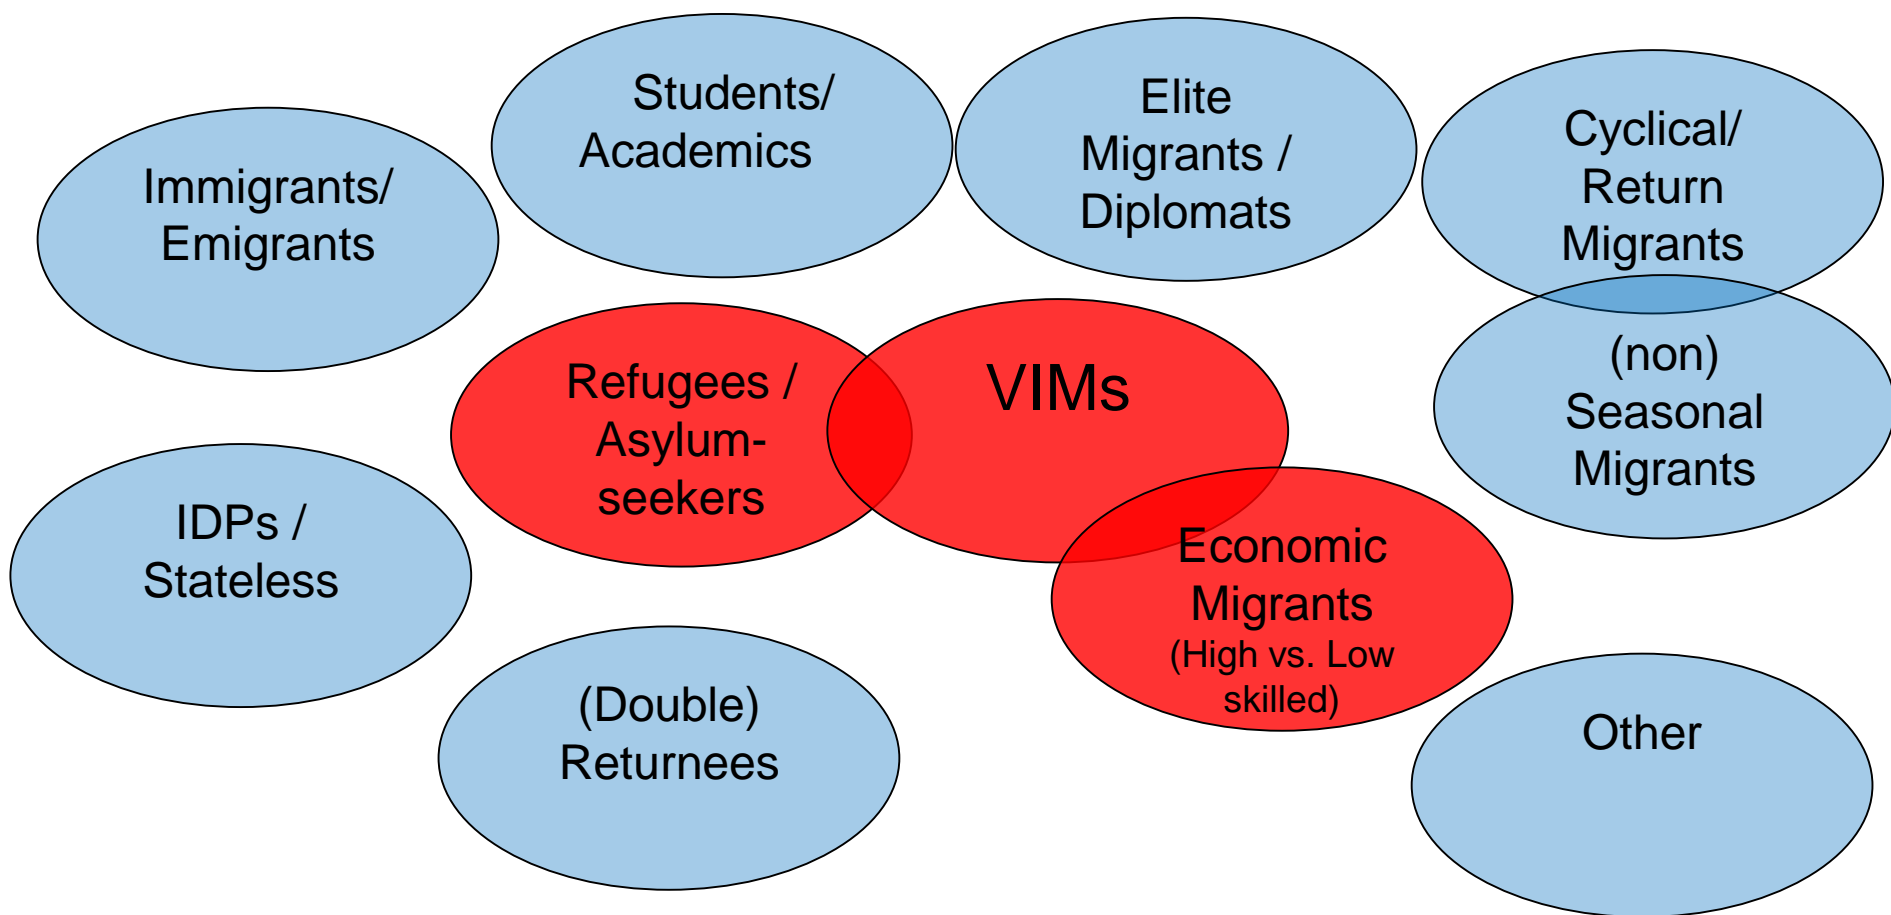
Students/ Academics

Elite Migrants / Diplomats

Immigrants/ Emigrants

Cyclical/ Return Migrants

Refugees / Asylum-seekers

VIMs

(non) Seasonal Migrants

IDPs / Stateless

Economic Migrants (High vs. Low skilled)

(Double) Returnees

Other